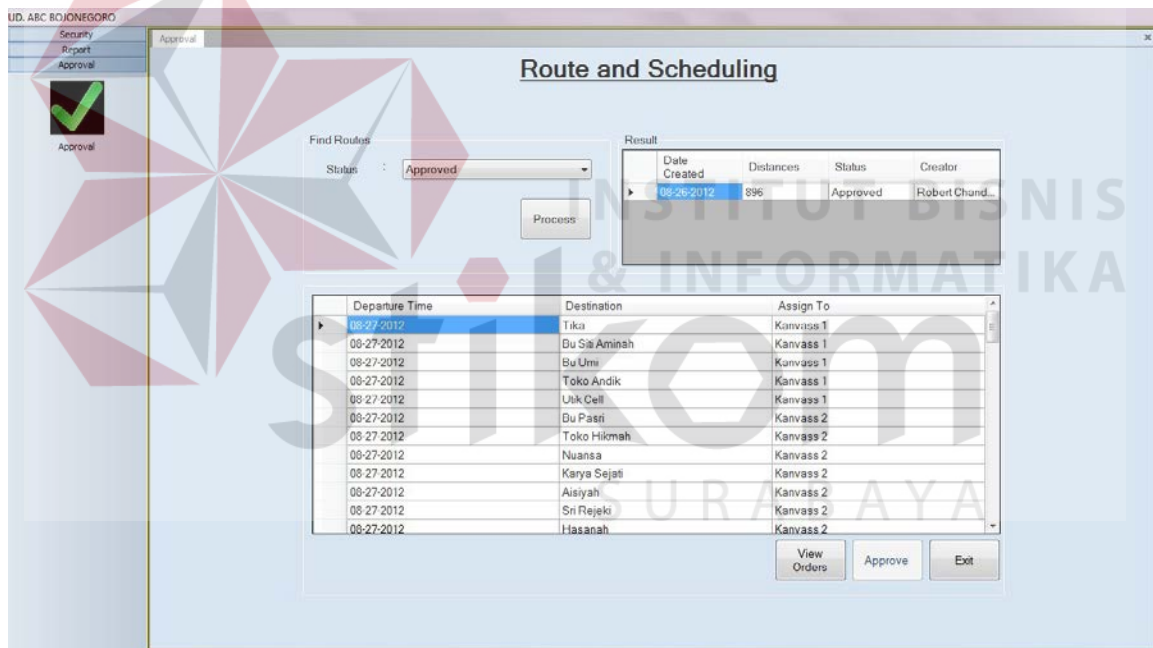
UD. ABC BOJONEGORO
Security
Report
Approval

Approval

Approval

Route and Scheduling

Find Routes
Status : Approved

Process

Result

| | Date Created | Distances | Status | Creator |
|---|---|---|---|---|
| ▸ | 08-26-2012 | 896 | Approved | Robert Chand... |

INSTITUT BISNIS & INFORMATIKA

| | Departure Time | Destination | Assign To |
|---|---|---|---|
| ▸ | 08-27-2012 | Tika | Kanvass 1 |
| | 08-27-2012 | Bu Siti Aminah | Kanvass 1 |
| | 08-27-2012 | Bu Umi | Kanvass 1 |
| | 08-27-2012 | Toko Andik | Kanvass 1 |
| | 08-27-2012 | Utik Cell | Kanvass 1 |
| | 08-27-2012 | Bu Pasri | Kanvass 2 |
| | 08-27-2012 | Toko Hikmah | Kanvass 2 |
| | 08-27-2012 | Nuansa | Kanvass 2 |
| | 08-27-2012 | Karya Sejati | Kanvass 2 |
| | 08-27-2012 | Aisiyah | Kanvass 2 |
| | 08-27-2012 | Sri Rejeki | Kanvass 2 |
| | 08-27-2012 | Hasanah | Kanvass 2 |

stikom
SURABAYA

View Orders
Approve
Exit